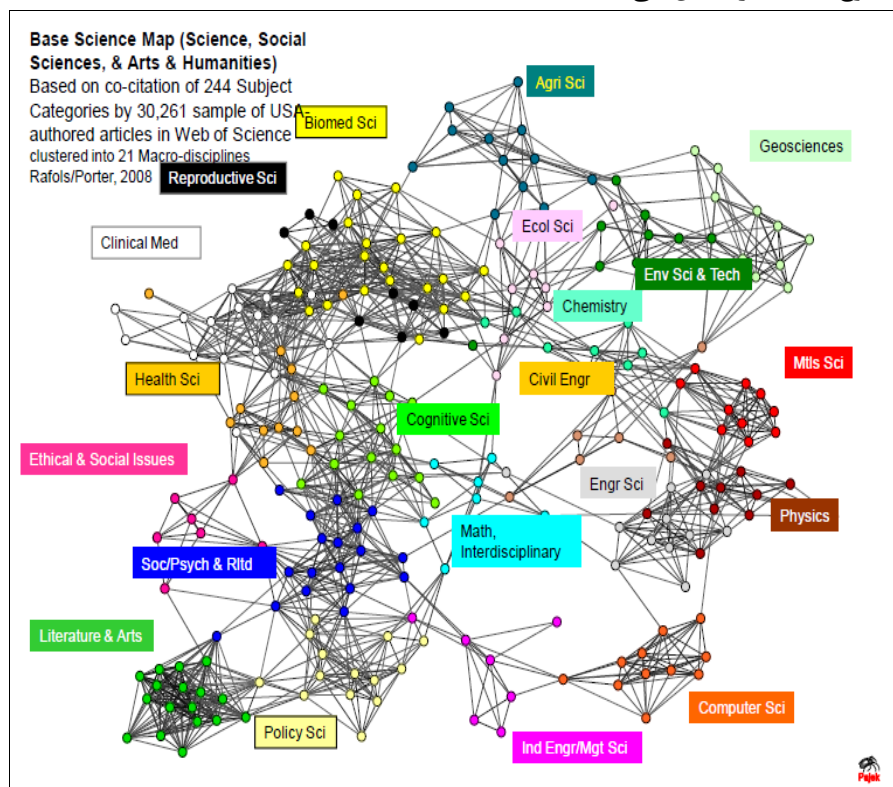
Base Science Map (Science, Social Sciences, & Arts & Humanities)
Based on co-citation of 244 Subject Categories by 30,261 sample of USA-authored articles in Web of Science clustered into 21 Macro-disciplines
Rafols/Porter, 2008

Agri Sci
Biomed Sci
Geosciences
Reproductive Sci
Ecol Sci
Clinical Med
Env Sci & Tech
Chemistry
Mtls Sci
Health Sci
Civil Engr
Cognitive Sci
Ethical & Social Issues
Engr Sci
Physics
Math, Interdisciplinary
Soc/Psych & Rltd
Literature & Arts
Policy Sci
Computer Sci
Ind Engr/Mgt Sci
Pajek